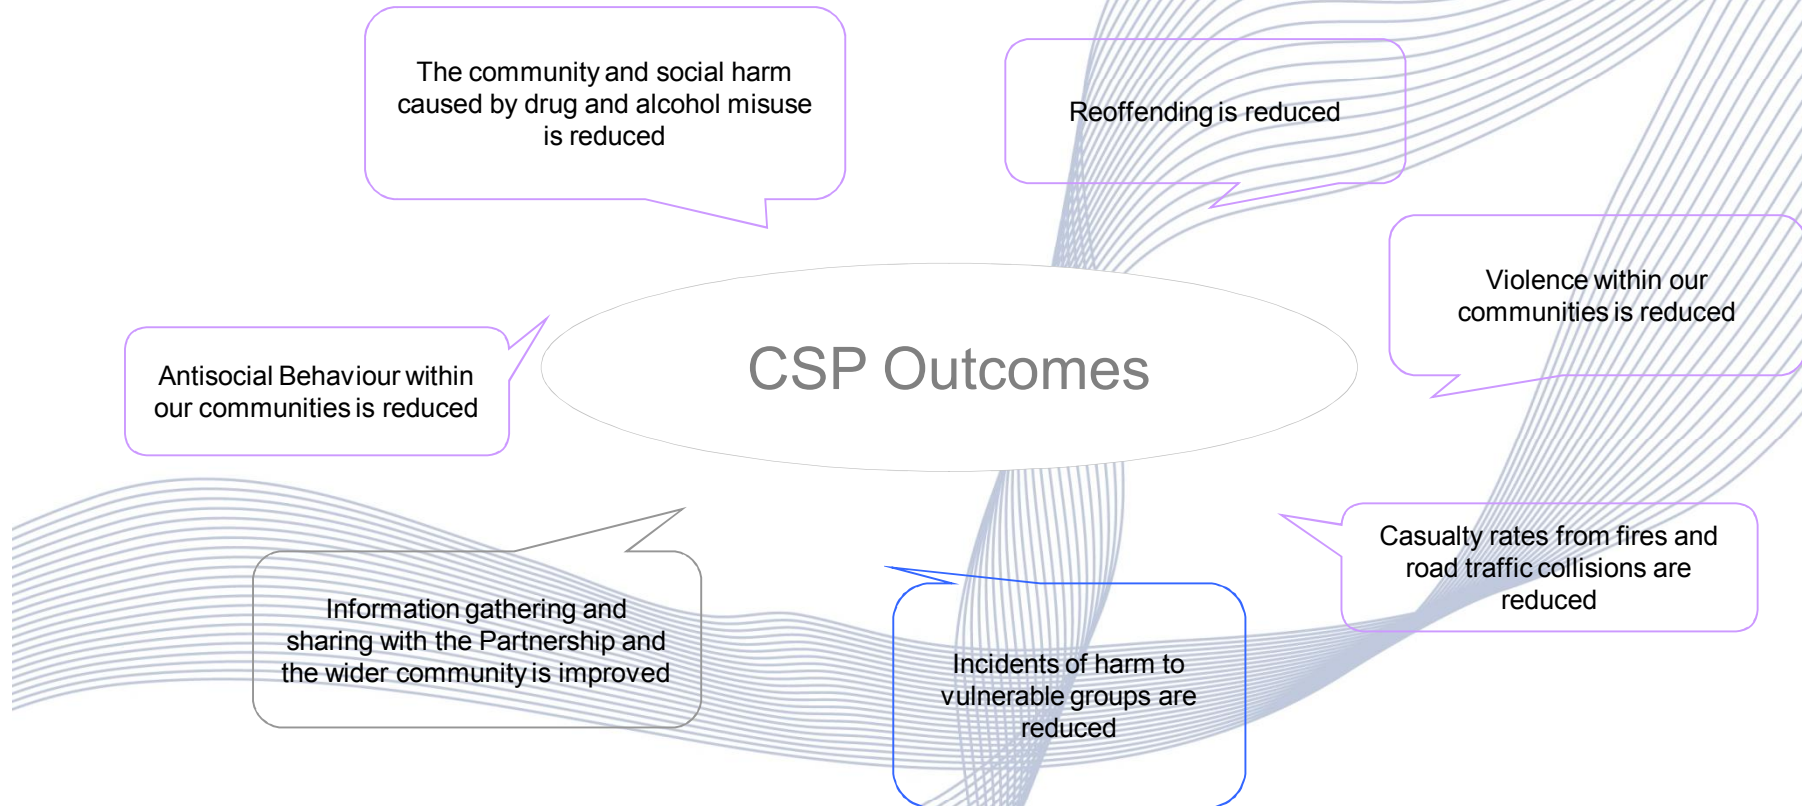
The community and social harm caused by drug and alcohol misuse is reduced

Reoffending is reduced

Violence within our communities is reduced

Antisocial Behaviour within our communities is reduced

CSP Outcomes

Casualty rates from fires and road traffic collisions are reduced

Information gathering and sharing with the Partnership and the wider community is improved

Incidents of harm to vulnerable groups are reduced